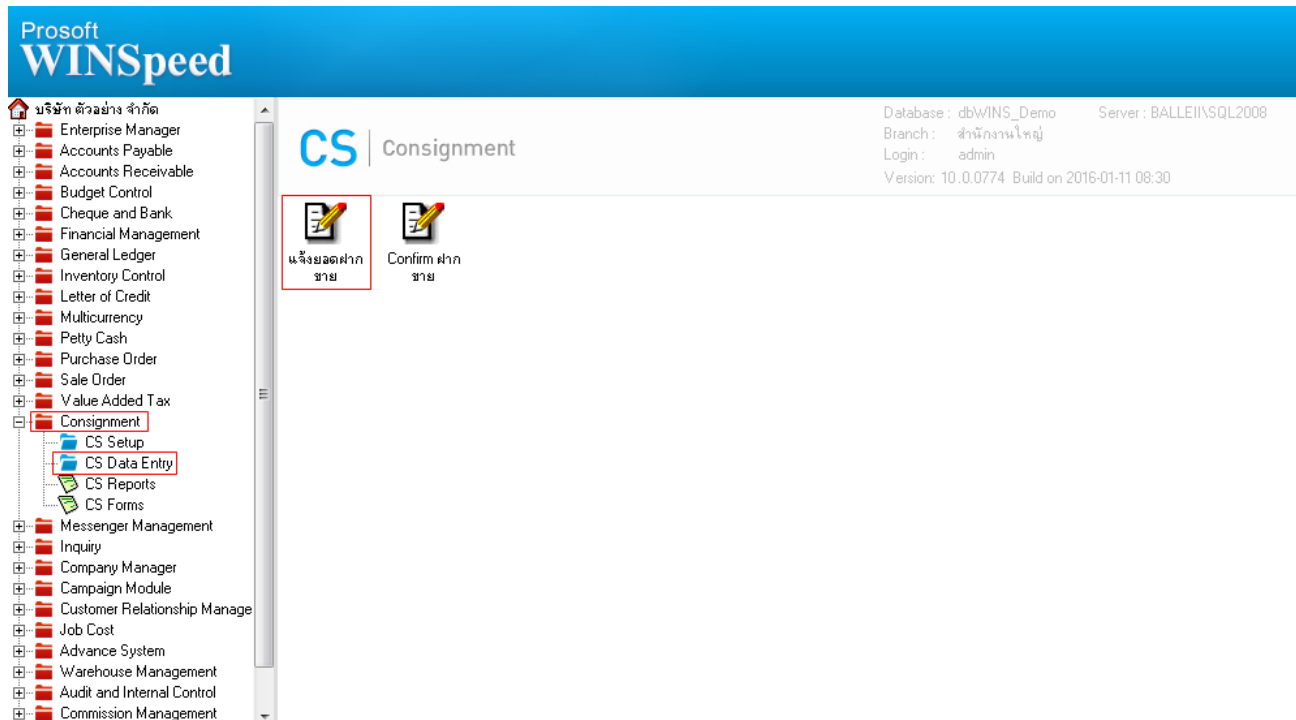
Prosoft
WINSpeed

บริษัท ตัวอย่าง จำกัด
Enterprise Manager
Accounts Payable
Accounts Receivable
Budget Control
Cheque and Bank
Financial Management
General Ledger
Inventory Control
Letter of Credit
Multicurrency
Petty Cash
Purchase Order
Sale Order
Value Added Tax
Consignment
CS Setup
CS Data Entry
CS Reports
CS Forms
Messenger Management
Inquiry
Company Manager
Campaign Module
Customer Relationship Manage
Job Cost
Advance System
Warehouse Management
Audit and Internal Control
Commission Management

CS | Consignment

Database : dbWINS_Demo
Server : BALLEII\SQL2008
Branch : สำนักงานใหญ่
Login : admin
Version: 10.0.0774 Build on 2016-01-11 08:30

แจ้งยอดฝากขาย
Confirm ฝากขาย